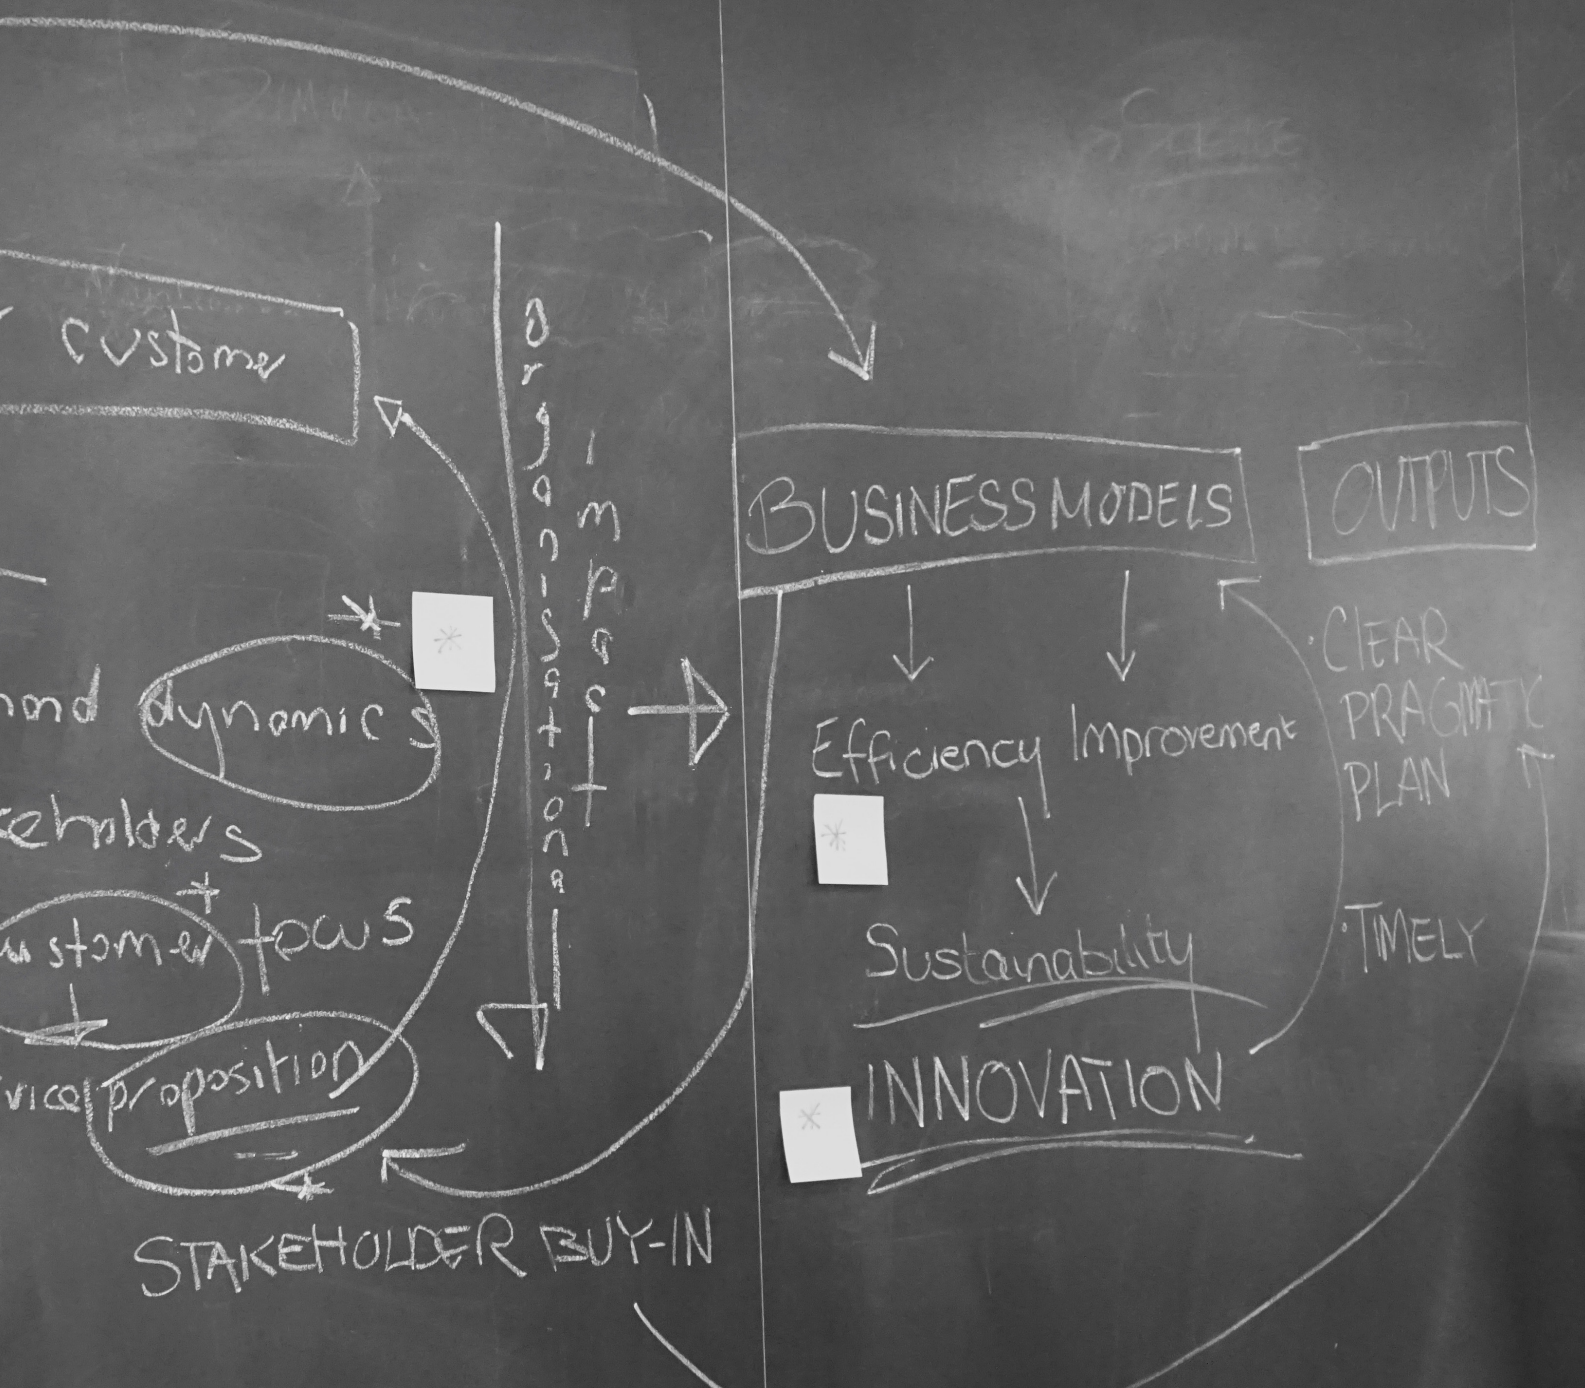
customer

and dynamics

ceholders

+

ustomer + focus

+

vice proposition

STAKEHOLDER BUY-IN

organisational

impact

BUSINESS MODELS

OUTPUTS

Efficiency

Improvement

Sustainability

INNOVATION

·CLEAR PRAGMATIC PLAN

·TIMELY